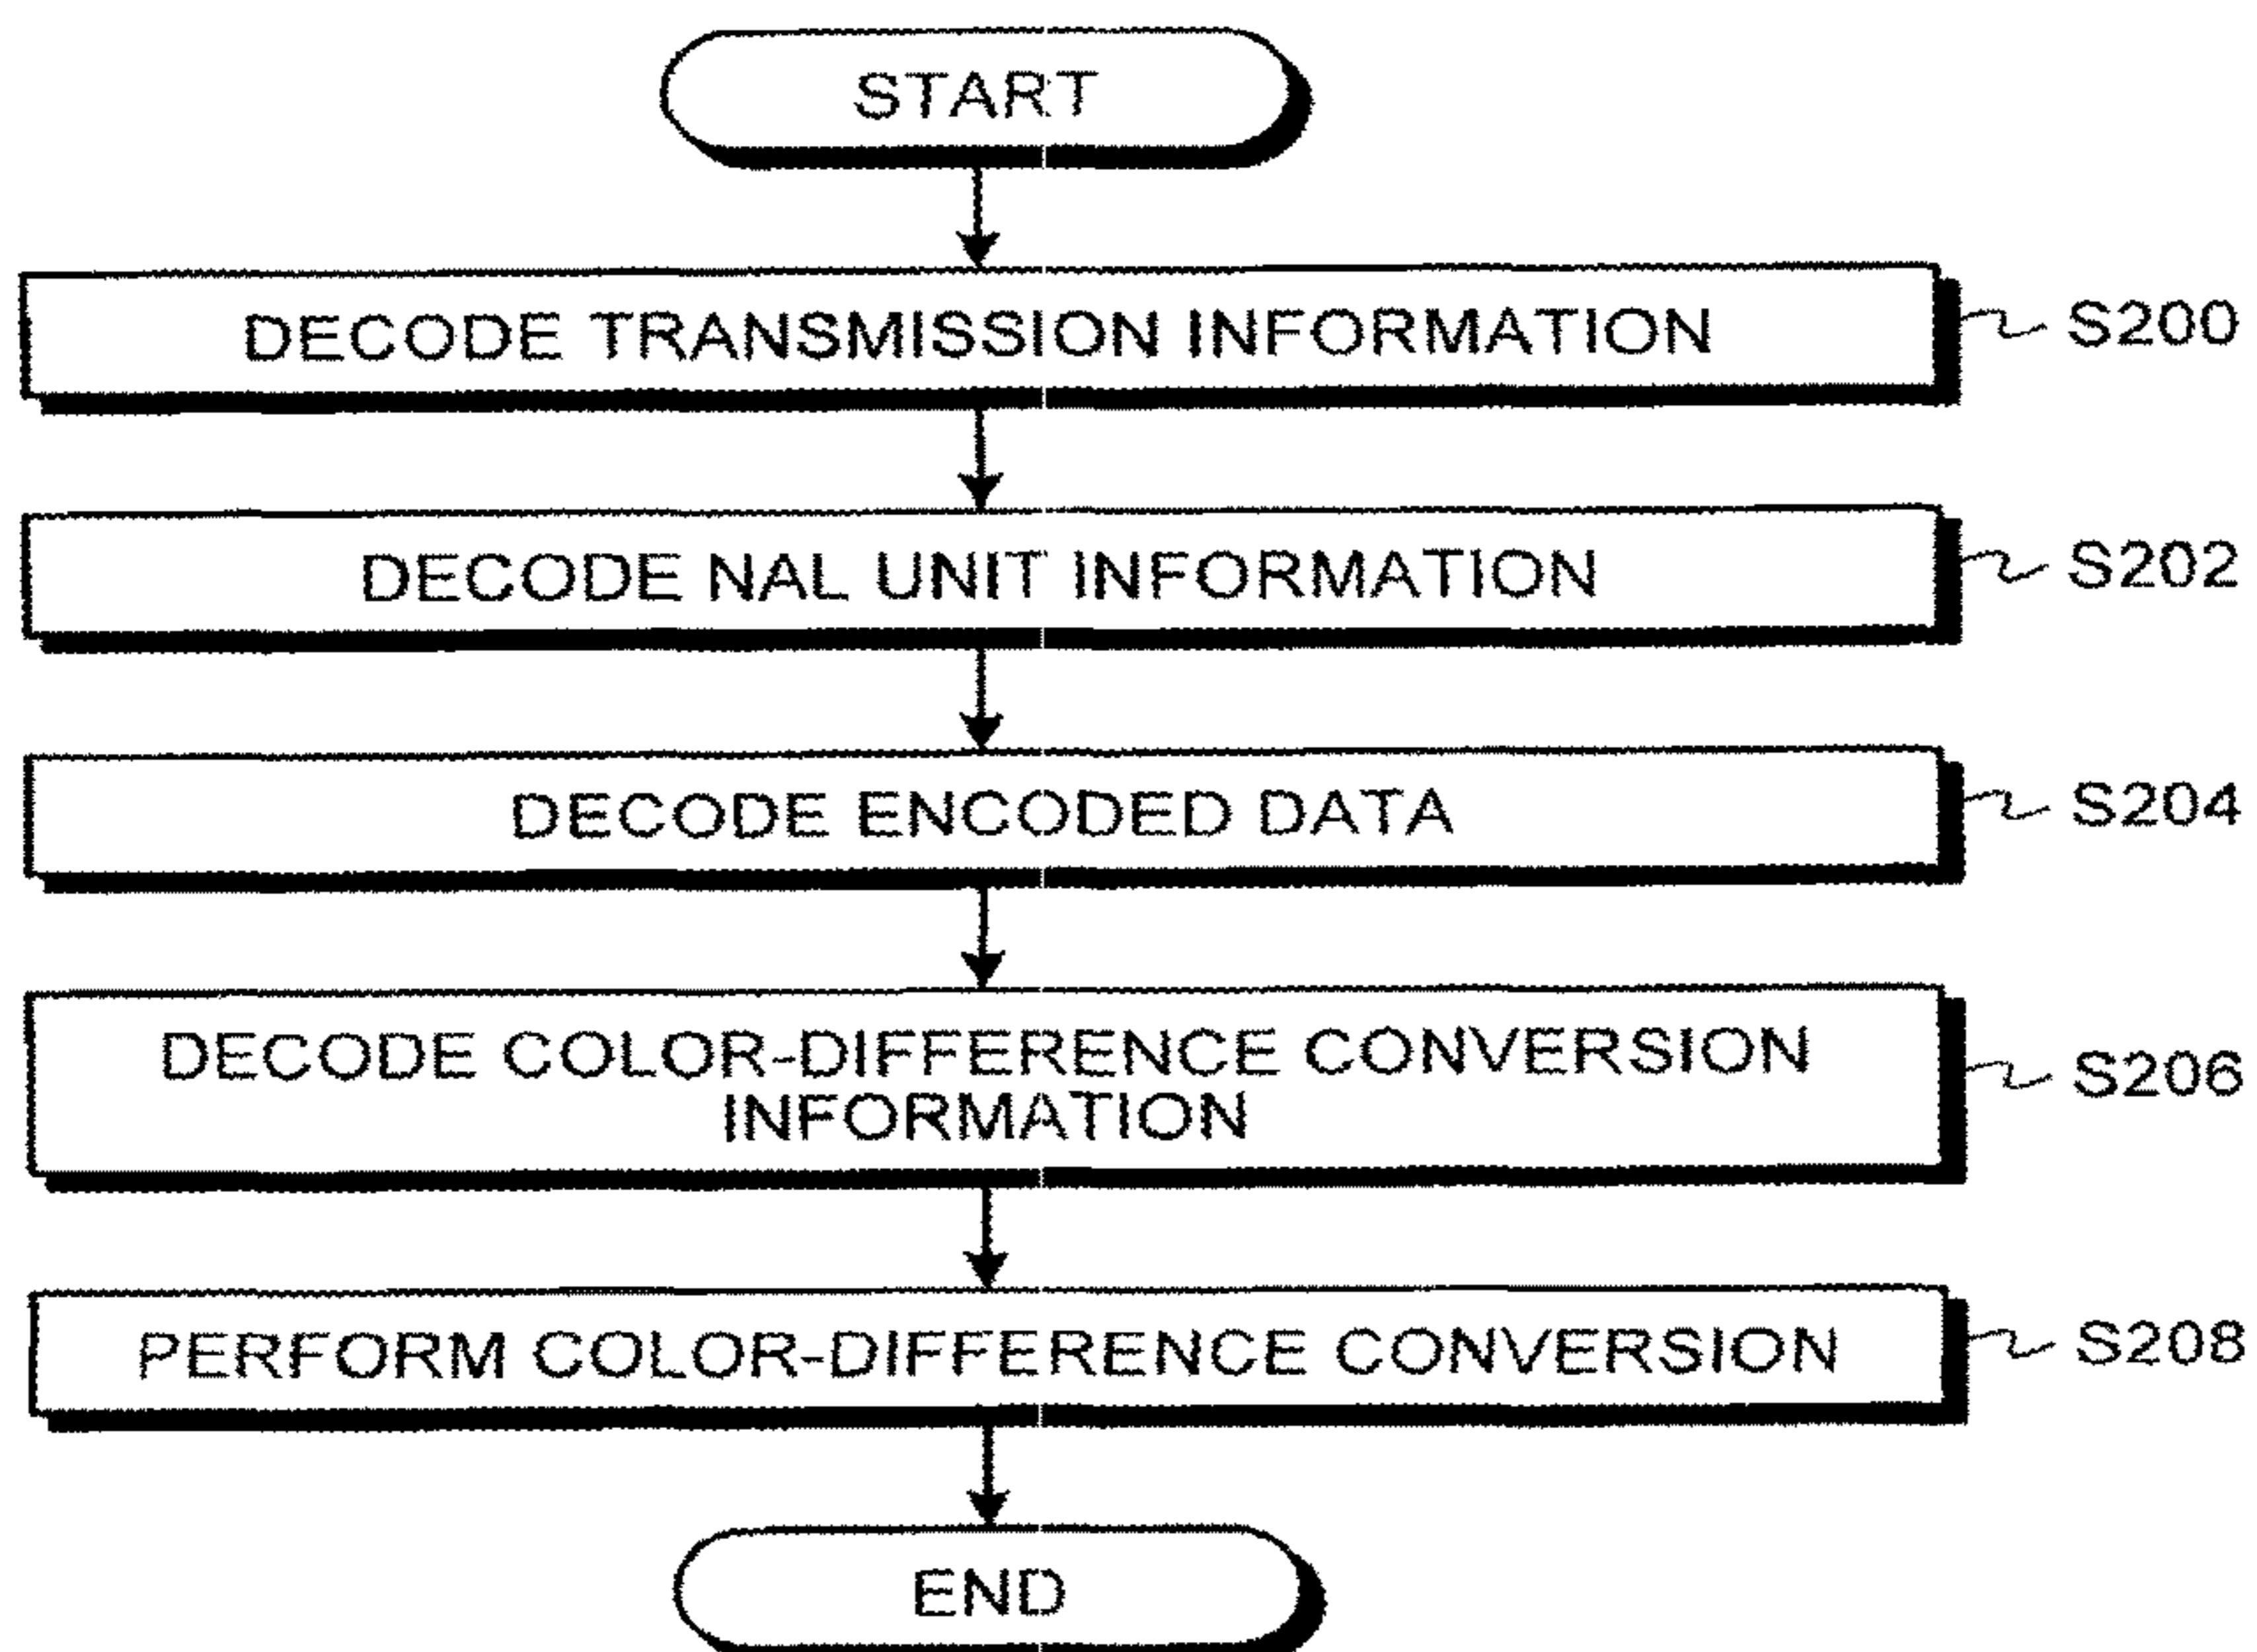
START

DECODE TRANSMISSION INFORMATION S200

DECODE NAL UNIT INFORMATION S202

DECODE ENCODED DATA S204

DECODE COLOR-DIFFERENCE CONVERSION INFORMATION S206

PERFORM COLOR-DIFFERENCE CONVERSION S208

END